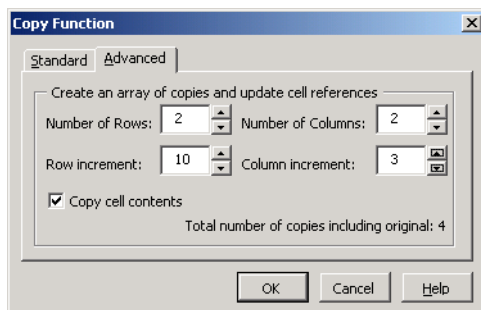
Copy Function

Standard Advanced

Create an array of copies and update cell references

Number of Rows: 2

Number of Columns: 2

Row increment: 10

Column increment: 3

Copy cell contents

Total number of copies including original: 4

OK Cancel Help